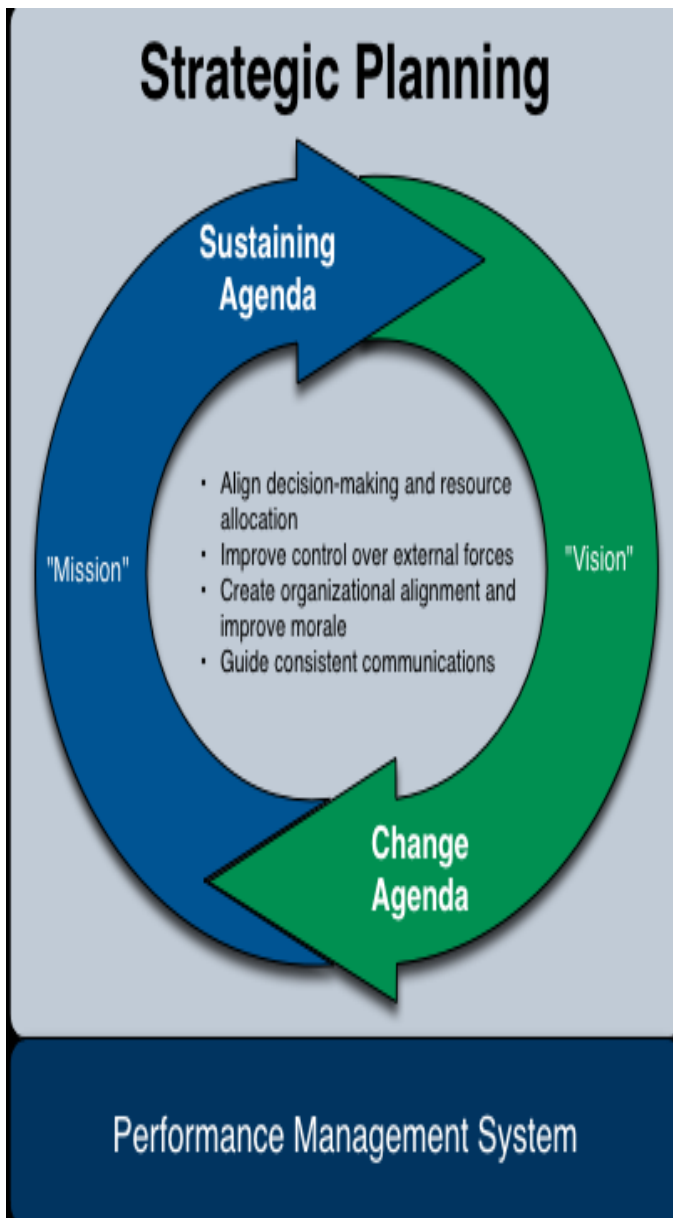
Strategic Planning

Sustaining Agenda

"Mission"

- Align decision-making and resource allocation
- Improve control over external forces
- Create organizational alignment and improve morale
- Guide consistent communications

"Vision"

Change Agenda

Performance Management System